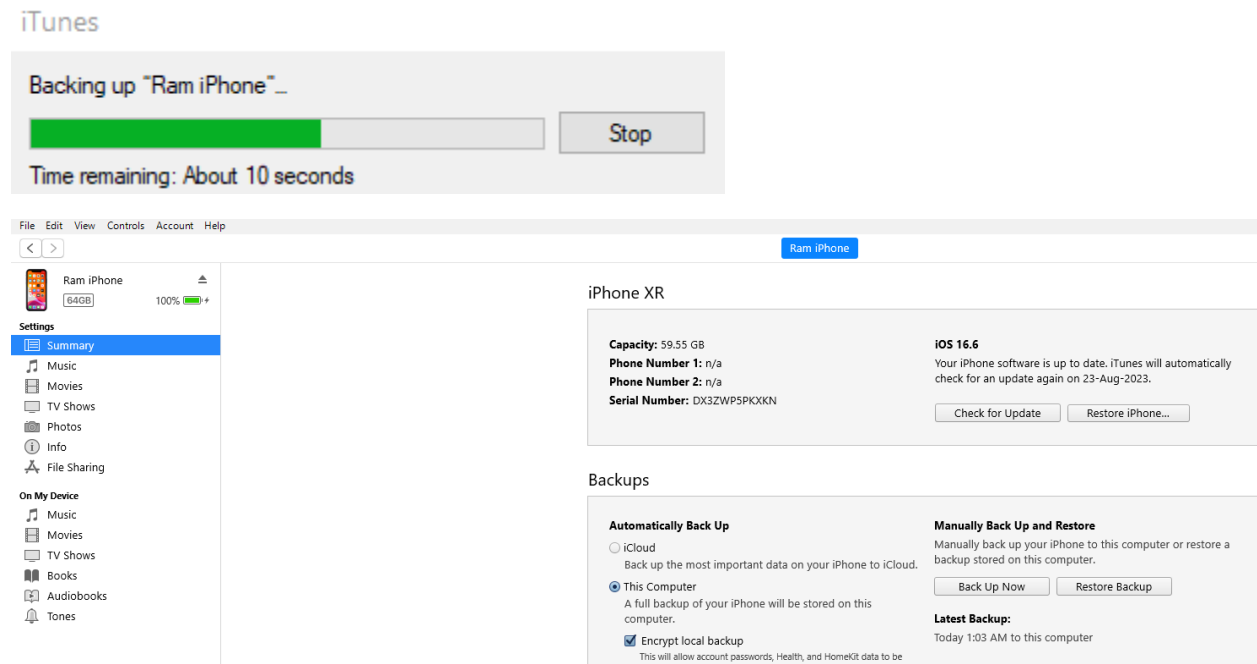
iTunes

Backing up "Ram iPhone"...

Stop

Time remaining: About 10 seconds

File Edit View Controls Account Help

Ram iPhone

Ram iPhone
64GB 100%

Settings
Summary
Music
Movies
TV Shows
Photos
Info
File Sharing

On My Device
Music
Movies
TV Shows
Books
Audiobooks
Tones

iPhone XR

Capacity: 59.55 GB
Phone Number 1: n/a
Phone Number 2: n/a
Serial Number: DX3ZWP5PKXKN

iOS 16.6
Your iPhone software is up to date. iTunes will automatically check for an update again on 23-Aug-2023.

Check for Update
Restore iPhone...

Backups

Automatically Back Up
iCloud
Back up the most important data on your iPhone to iCloud.
This Computer
A full backup of your iPhone will be stored on this computer.
Encrypt local backup
This will allow account passwords, Health, and HomeKit data to be

Manually Back Up and Restore
Manually back up your iPhone to this computer or restore a backup stored on this computer.

Back Up Now
Restore Backup

Latest Backup:
Today 1:03 AM to this computer